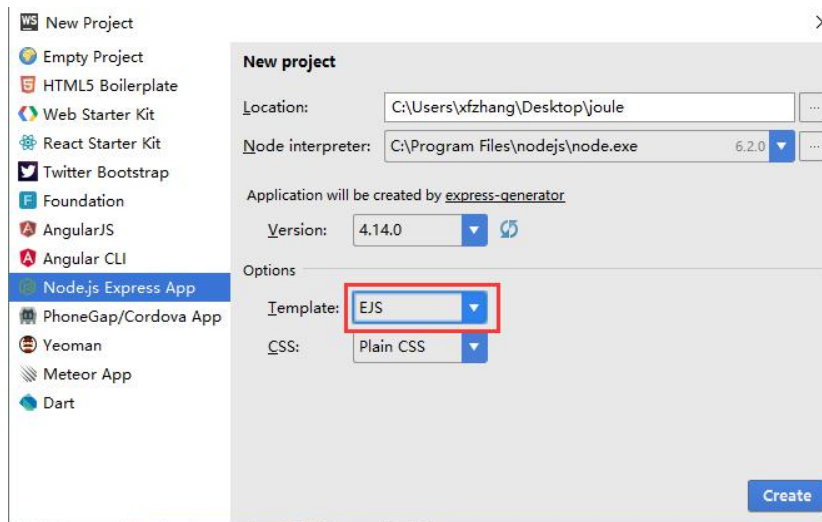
WS New Project

Empty Project
HTML5 Boilerplate
Web Starter Kit
React Starter Kit
Twitter Bootstrap
Foundation
AngularJS
Angular CLI
Node.js Express App
PhoneGap/Cordova App
Yeoman
Meteor App
Dart

New project

Location: C:\Users\xfzhang\Desktop\joule ...
Node interpreter: C:\Program Files\nodejs\node.exe 6.2.0 ...

Application will be created by express-generator

Version: 4.14.0

Options

Template: EJS
CSS: Plain CSS

Create